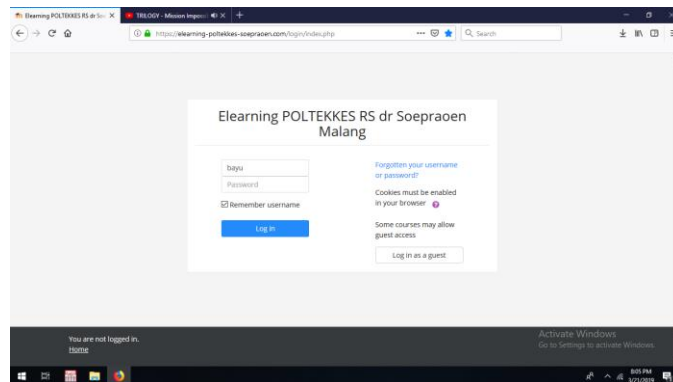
Elearning POLTEKKES RS dr Soe ×
TRILOGY - Mission Impossi ×
+

https://elearning-poltekkes-soepraoen.com/login/index.php

Search

Elearning POLTEKKES RS dr Soepraoen Malang

bayu

Password

Remember username

Log in

Forgotten your username or password?

Cookies must be enabled in your browser

Some courses may allow guest access

Log in as a guest

You are not logged in.

Home

Activate Windows
Go to Settings to activate Windows.

8:05 PM
3/21/2019